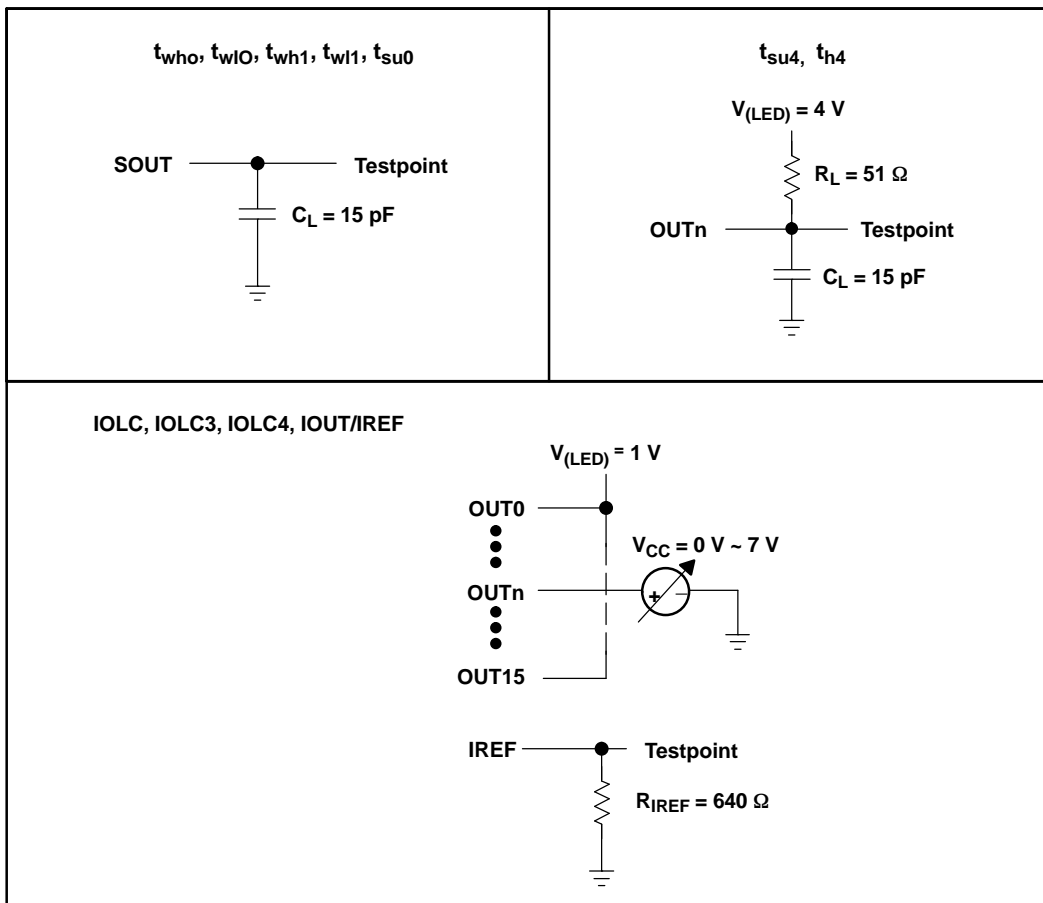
$t_{who}$, $t_{wlO}$, $t_{wh1}$, $t_{wl1}$, $t_{su0}$

SOUT

Testpoint

$C_L$ = 15 pF

$t_{su4}$, $t_{h4}$

$V_{(LED)}$ = 4 V

$R_L$ = 51 Ω

OUTn

Testpoint

$C_L$ = 15 pF

IOLC, IOLC3, IOLC4, IOUT/IREF

$V_{(LED)}$ = 1 V

OUT0

$V_{CC}$ = 0 V ~ 7 V

OUTn

+

OUT15

IREF

Testpoint

$R_{IREF}$ = 640 Ω